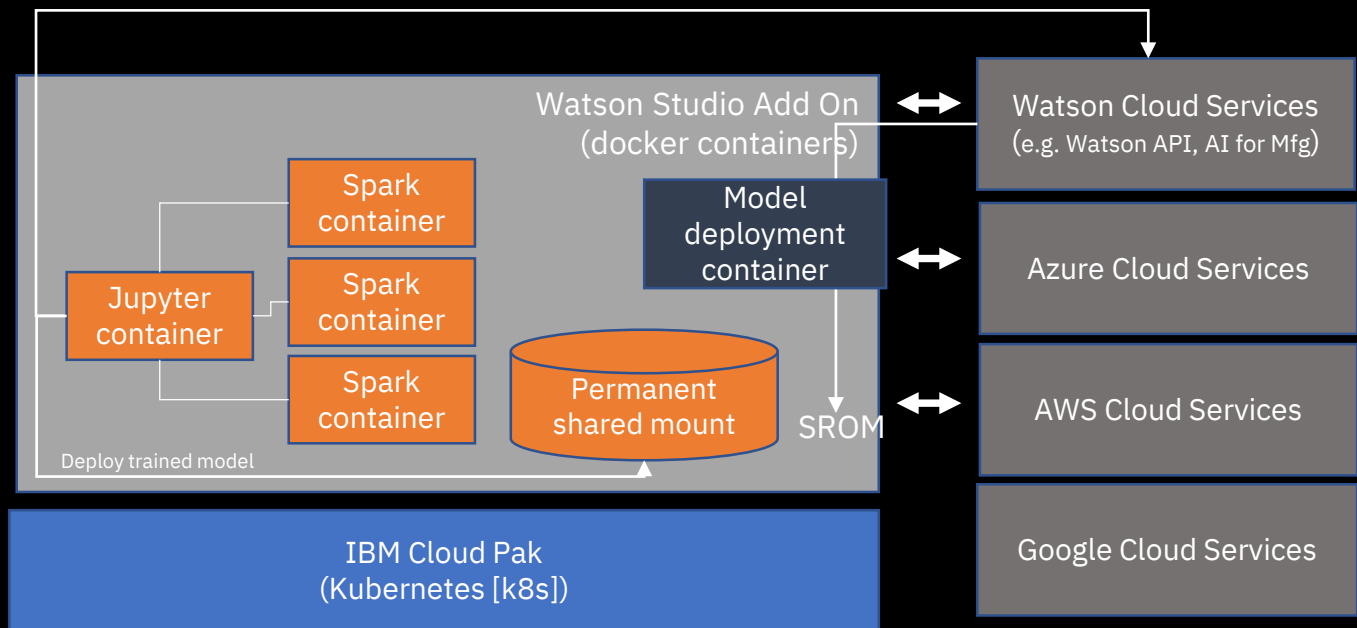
Watson Studio Add On
(docker containers)

Spark container

Spark container

Spark container

Jupyter container

Model deployment container

Permanent shared mount

SROM

Deploy trained model

Watson Cloud Services
(e.g. Watson API, AI for Mfg)

Azure Cloud Services

AWS Cloud Services

Google Cloud Services

IBM Cloud Pak
(Kubernetes [k8s])